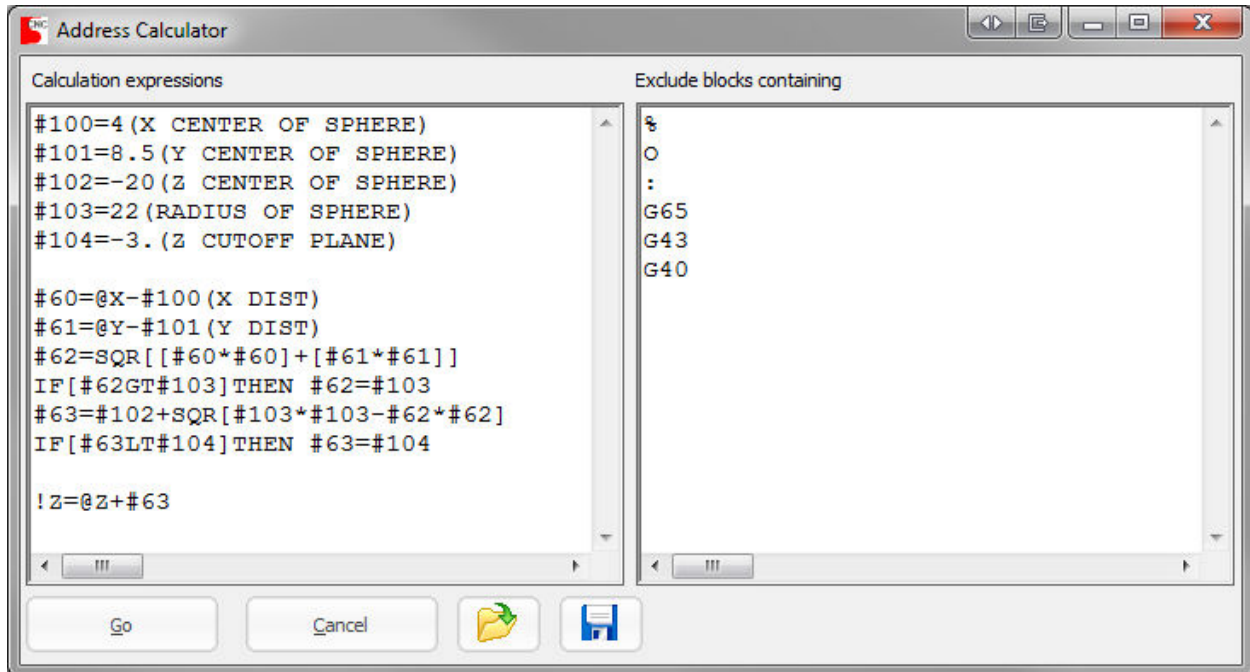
Address Calculator

Calculation expressions

#100=4(X CENTER OF SPHERE)
#101=8.5(Y CENTER OF SPHERE)
#102=-20(Z CENTER OF SPHERE)
#103=22(RADIUS OF SPHERE)
#104=-3.(Z CUTOFF PLANE)

#60=@X-#100(X DIST)
#61=@Y-#101(Y DIST)
#62=SQR[[#60*#60]+[#61*#61]]
IF[#62GT#103]THEN #62=#103
#63=#102+SQR[#103*#103-#62*#62]
IF[#63LT#104]THEN #63=#104

!Z=@Z+#63

Exclude blocks containing

%
O
:
G65
G43
G40

Go

Cancel